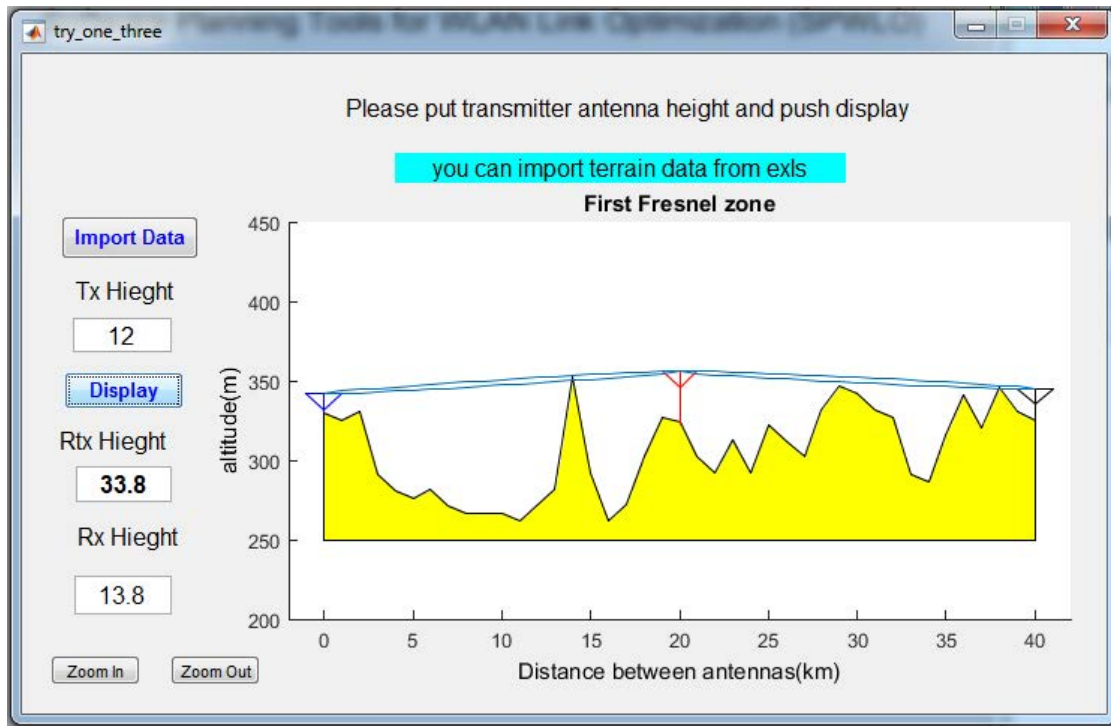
try_one_three

Planning Tools for WLAN Link Optimization (SPWLO)

Please put transmitter antenna height and push display

you can import terrain data from exls

Import Data

Tx Hieght

12

Display

Rtx Hieght

33.8

Rx Hieght

13.8

Zoom In

Zoom Out

First Fresnel zone

altitude(m)

450
400
350
300
250
200

0 5 10 15 20 25 30 35 40

Distance between antennas(km)